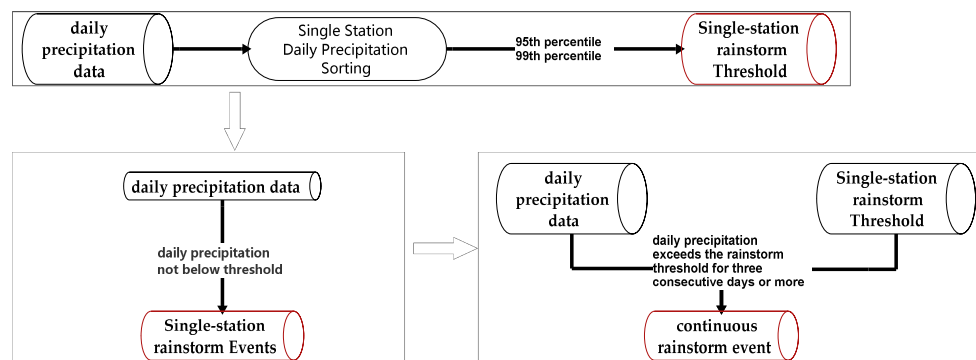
daily precipitation data

Single Station Daily Precipitation Sorting

95th percentile
99th percentile

Single-station rainstorm Threshold

daily precipitation data

daily precipitation not below threshold

Single-station rainstorm Events

daily precipitation data

Single-station rainstorm Threshold

daily precipitation exceeds the rainstorm threshold for three consecutive days or more

continuous rainstorm event